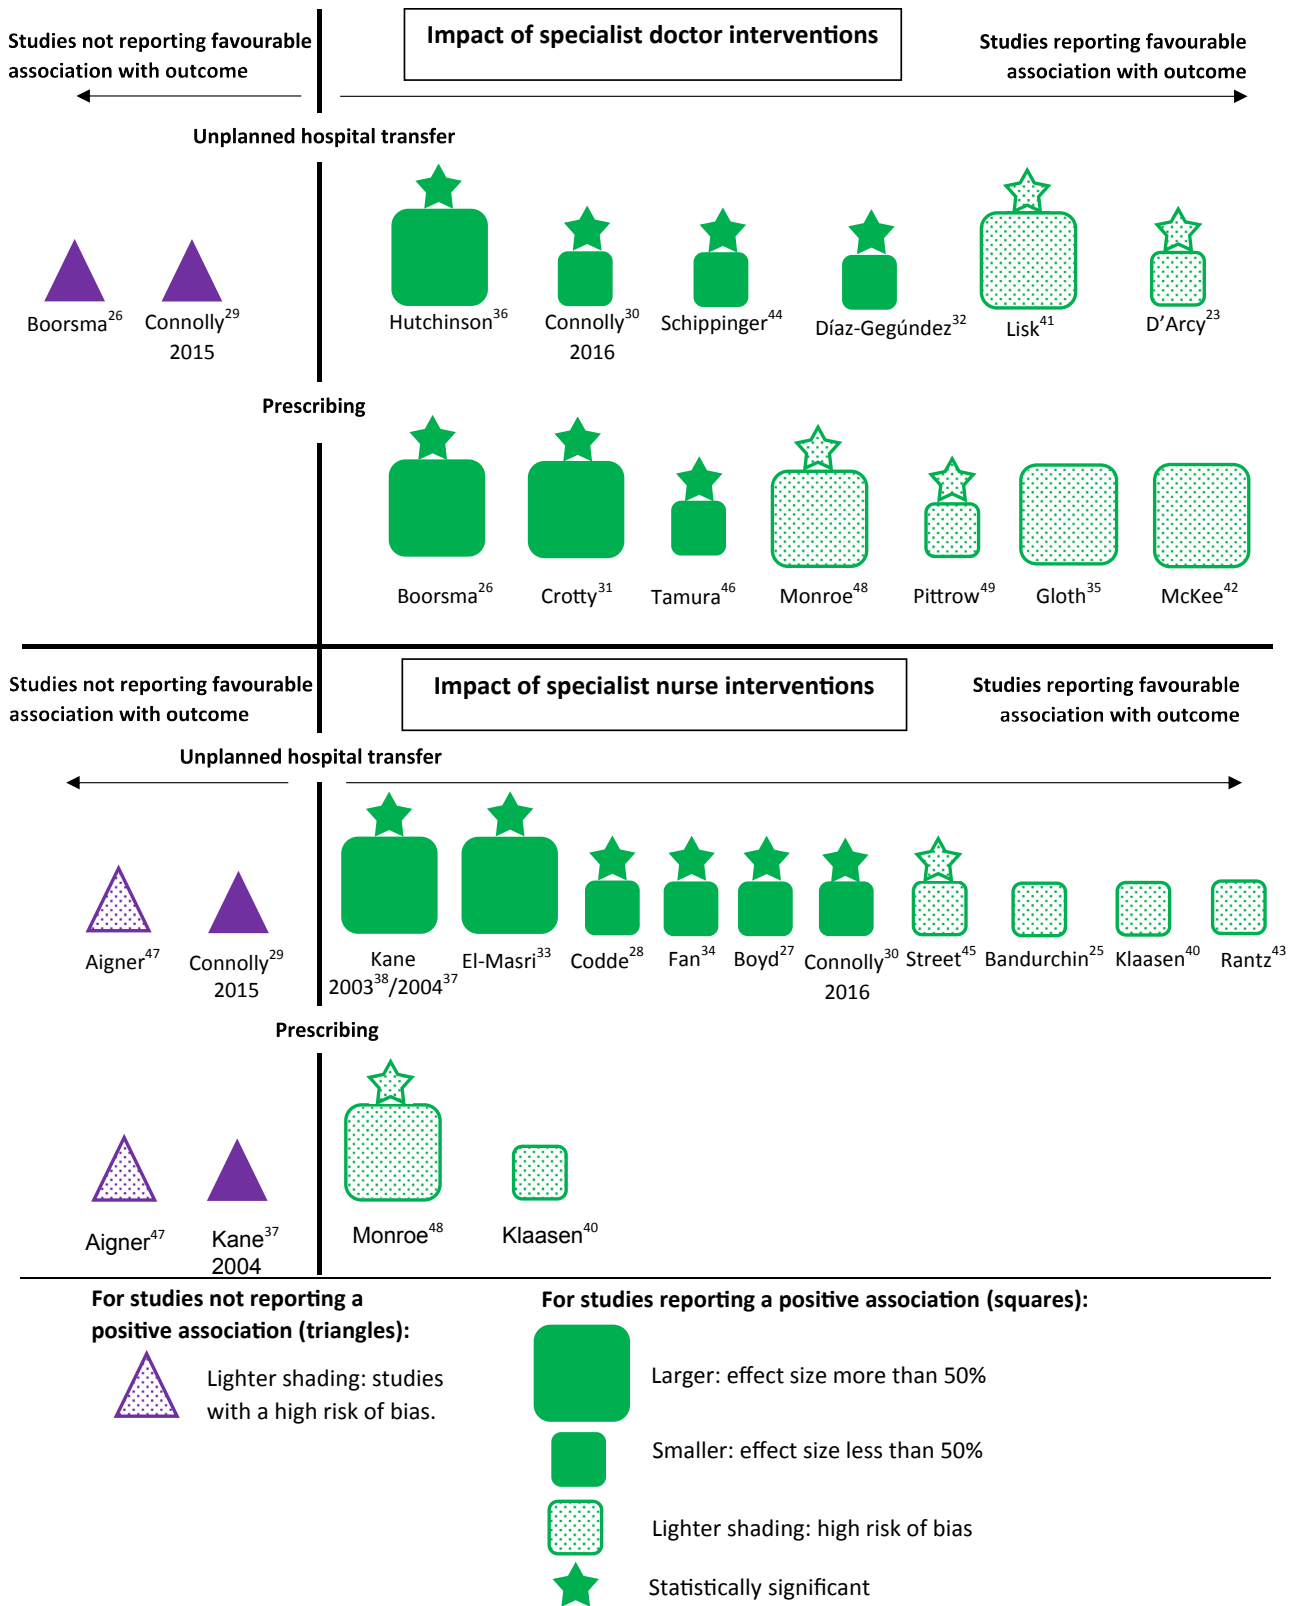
Studies not reporting favourable association with outcome

Impact of specialist doctor interventions

Studies reporting favourable association with outcome

Unplanned hospital transfer

Boorsma$^{26}$ Connolly$^{29}$ 2015

Hutchinson$^{36}$ Connolly$^{30}$ 2016 Schippinger$^{44}$ Díaz-Gegúndez$^{32}$ Lisk$^{41}$ D'Arcy$^{23}$

Prescribing

Boorsma$^{26}$ Crotty$^{31}$ Tamura$^{46}$ Monroe$^{48}$ Pittrow$^{49}$ Gloth$^{35}$ McKee$^{42}$

Studies not reporting favourable association with outcome

Impact of specialist nurse interventions

Studies reporting favourable association with outcome

Unplanned hospital transfer

Aigner$^{47}$ Connolly$^{29}$ 2015

Kane 2003$^{38}$/2004$^{37}$ El-Masri$^{33}$ Codde$^{28}$ Fan$^{34}$ Boyd$^{27}$ Connolly$^{30}$ 2016 Street$^{45}$ Bandurchin$^{25}$ Klaasen$^{40}$ Rantz$^{43}$

Prescribing

Aigner$^{47}$ Kane$^{37}$ 2004

Monroe$^{48}$ Klaasen$^{40}$

For studies not reporting a positive association (triangles):

Lighter shading: studies with a high risk of bias.

For studies reporting a positive association (squares):

Larger: effect size more than 50%

Smaller: effect size less than 50%

Lighter shading: high risk of bias

Statistically significant